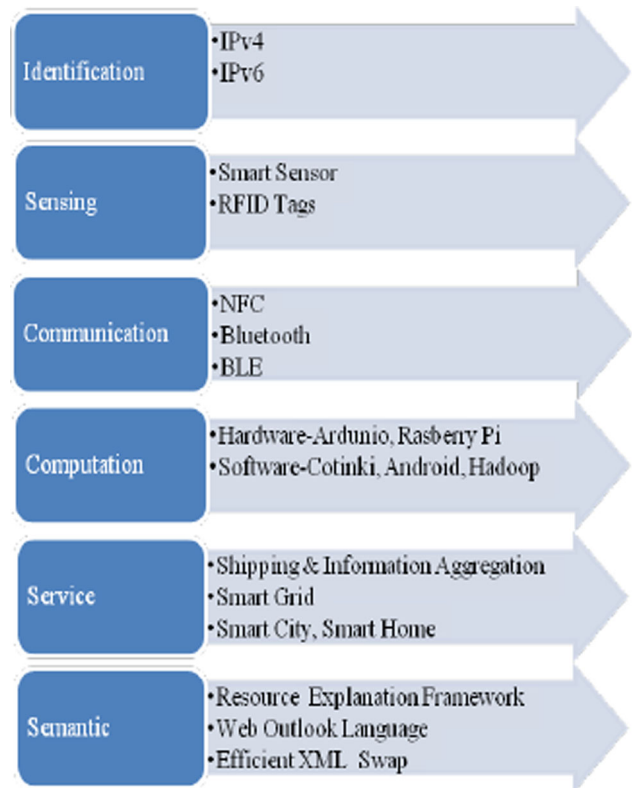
Identification

- IPv4
- IPv6

Sensing

- Smart Sensor
- RFID Tags

Communication

- NFC
- Bluetooth
- BLE

Computation

- Hardware-Ardunio, Rasberry Pi
- Software-Cotinki, Android, Hadoop

Service

- Shipping & Information Aggregation
- Smart Grid
- Smart City, Smart Home

Semantic

- Resource Explanation Framework
- Web Outlook Language
- Efficient XML Swap